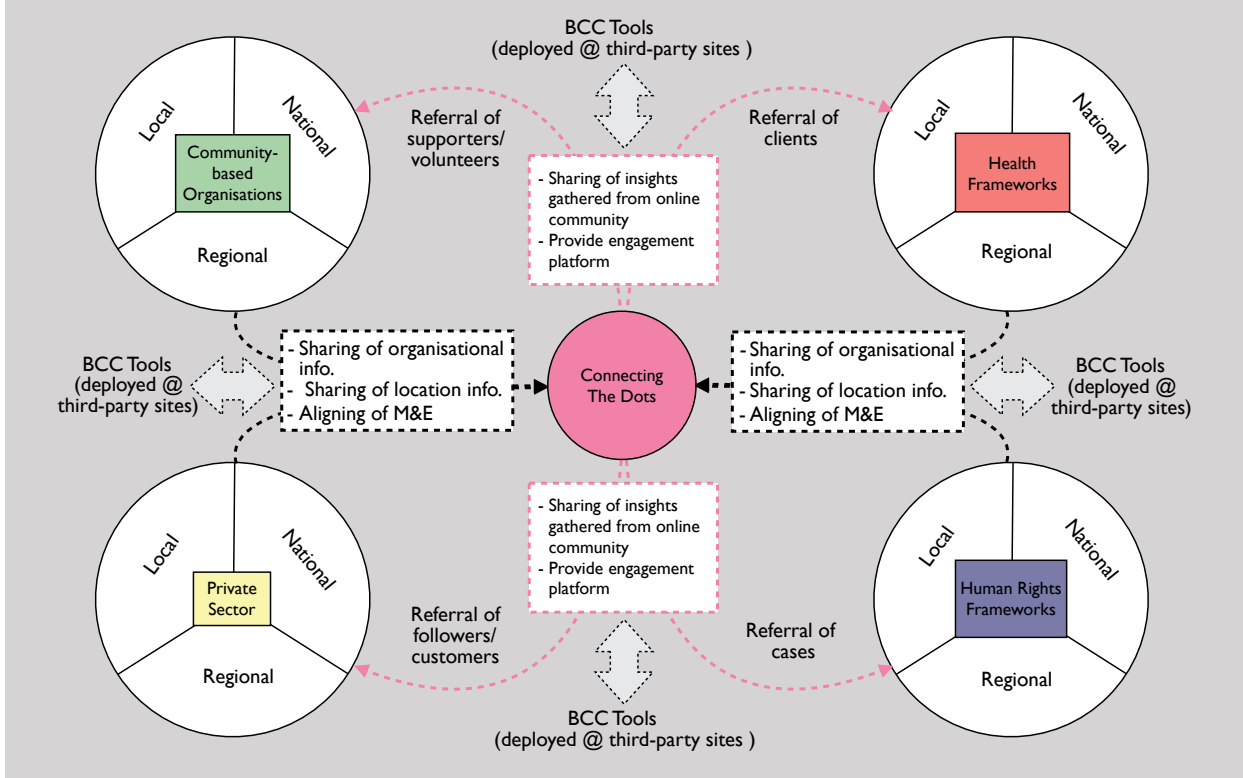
BCC Tools
(deployed @ third-party sites )

Local
National
Community-based Organisations
Regional

Referral of supporters/ volunteers

- Sharing of insights gathered from online community
- Provide engagement platform

Referral of clients

Local
National
Health Frameworks
Regional

BCC Tools
(deployed @ third-party sites)

- Sharing of organisational info.
Sharing of location info.
- Aligning of M&E

Connecting The Dots

- Sharing of organisational info.
- Sharing of location info.
- Aligning of M&E

BCC Tools
(deployed @ third-party sites)

Local
National
Private Sector
Regional

- Sharing of insights gathered from online community
- Provide engagement platform

Referral of followers/ customers

Referral of cases

Local
National
Human Rights Frameworks
Regional

BCC Tools
(deployed @ third-party sites )